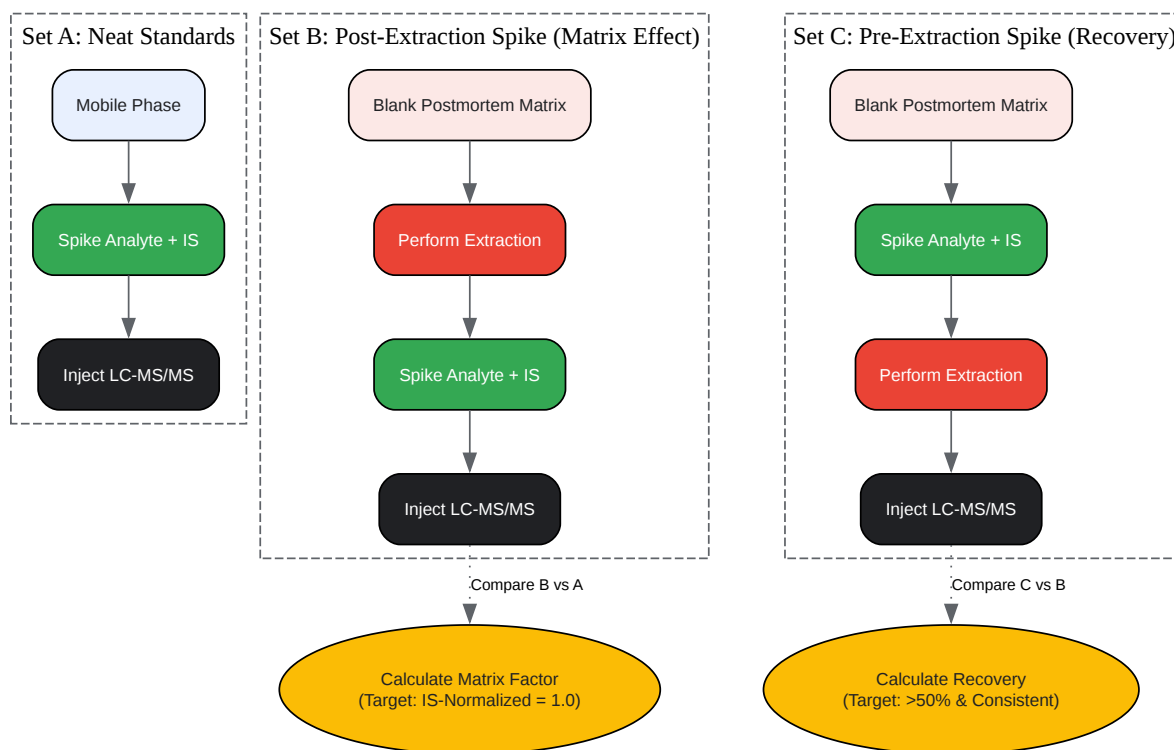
Set A: Neat Standards

Mobile Phase

Spike Analyte + IS

Inject LC-MS/MS

Set B: Post-Extraction Spike (Matrix Effect)

Blank Postmortem Matrix

Perform Extraction

Spike Analyte + IS

Inject LC-MS/MS

Set C: Pre-Extraction Spike (Recovery)

Blank Postmortem Matrix

Spike Analyte + IS

Perform Extraction

Inject LC-MS/MS

Compare B vs A

Compare C vs B

Calculate Matrix Factor
(Target: IS-Normalized = 1.0)

Calculate Recovery
(Target: >50% & Consistent)